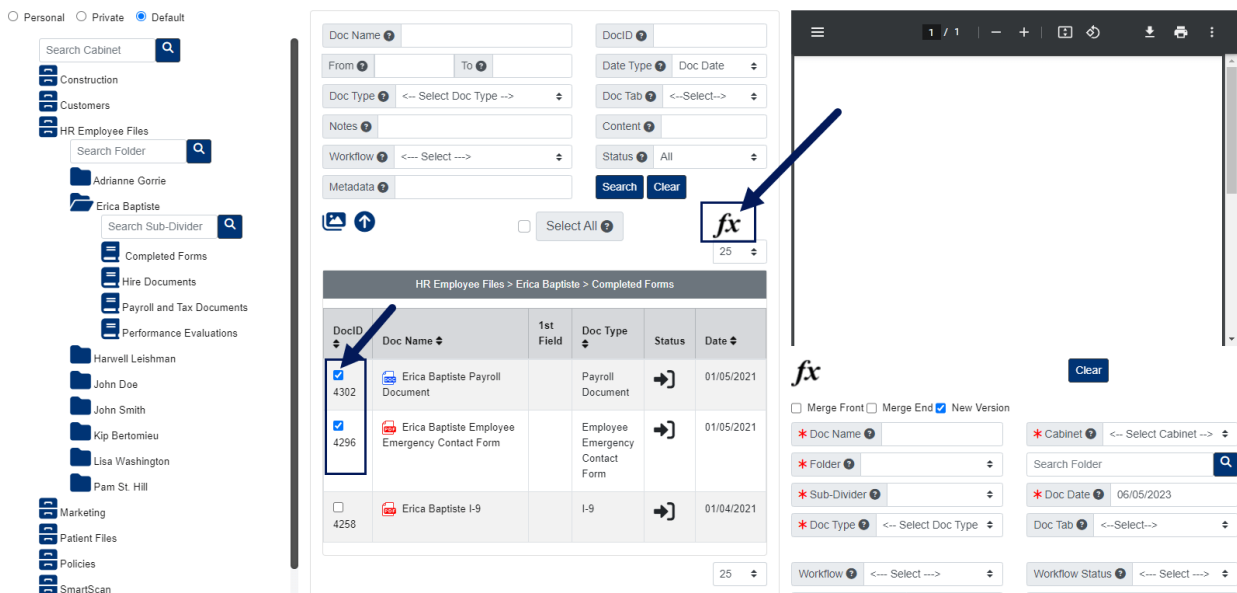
Personal Private Default

Search Cabinet

Construction

Customers

HR Employee Files

Search Folder

Adrianne Gorrie

Erica Baptiste

Search Sub-Divider

Completed Forms

Hire Documents

Payroll and Tax Documents

Performance Evaluations

Harwell Leishman

John Doe

John Smith

Kip Bertomieu

Lisa Washington

Pam St. Hill

Marketing

Patient Files

Policies

SmartScan

Doc Name ?

DocID ?

From ? To ?

Date Type ? Doc Date

Doc Type ? <--- Select Doc Type -->

Doc Tab ? <--Select-->

Notes ?

Content ?

Workflow ? <---- Select --->

Status ? All

Metadata ?

Search Clear

Select All ?

*fx*

25

HR Employee Files > Erica Baptiste > Completed Forms

| DocID | Doc Name | 1st Field | Doc Type | Status | Date |
|---|---|---|---|---|---|
| 4302 | Erica Baptiste Payroll Document | | Payroll Document | | 01/05/2021 |
| 4296 | Erica Baptiste Employee Emergency Contact Form | | Employee Emergency Contact Form | | 01/05/2021 |
| 4258 | Erica Baptiste I-9 | | I-9 | | 01/04/2021 |

25

1 / 1

*fx*

Clear

Merge Front Merge End New Version

* Doc Name ?

* Cabinet ? <--- Select Cabinet -->

* Folder ?

Search Folder

* Sub-Divider ?

* Doc Date ? 06/05/2023

* Doc Type ? <--- Select Doc Type

Doc Tab ? <--Select-->

Workflow ? <---- Select --->

Workflow Status ? <---- Select --->